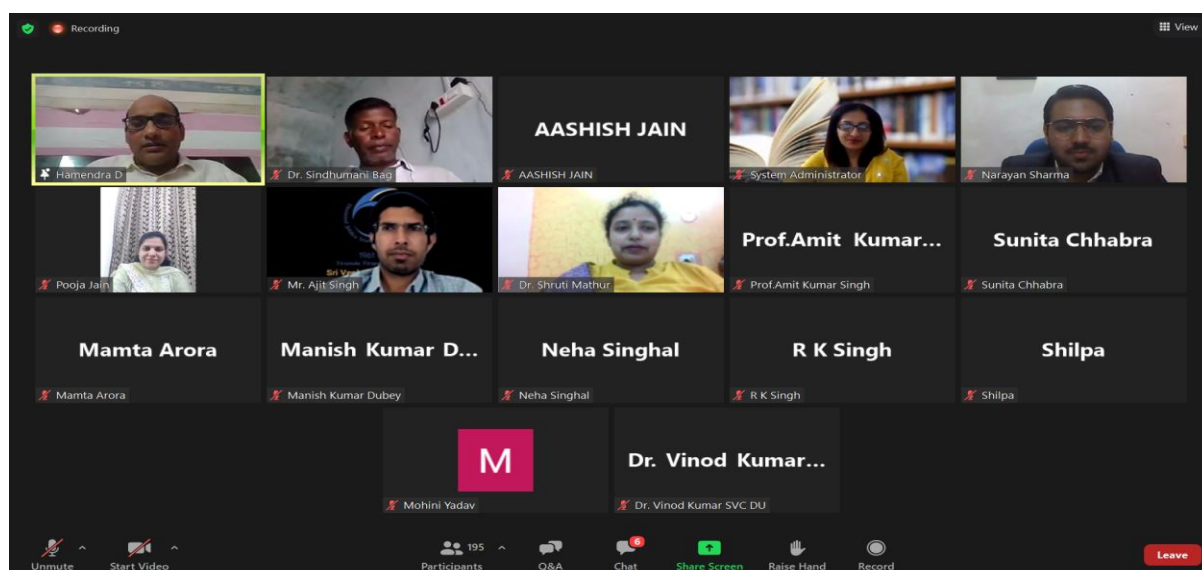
Recording

View

Hamendra D

Dr. Sindhumani Bag

AASHISH JAIN

AASHISH JAIN

System Administrator

Narayan Sharma

Pooja Jain

Mr. Ajit Singh

Dr. Shruti Mathur

Prof.Amit Kumar...

Prof.Amit Kumar Singh

Sunita Chhabra

Sunita Chhabra

Mamta Arora

Mamta Arora

Manish Kumar D...

Manish Kumar Dubey

Neha Singhal

Neha Singhal

R K Singh

R K Singh

Shilpa

Shilpa

M

Mohini Yadav

Dr. Vinod Kumar...

Dr. Vinod Kumar SVC DU

Unmute

Start Video

195

Participants

Q&A

6

Chat

Share Screen

Raise Hand

Record

Leave